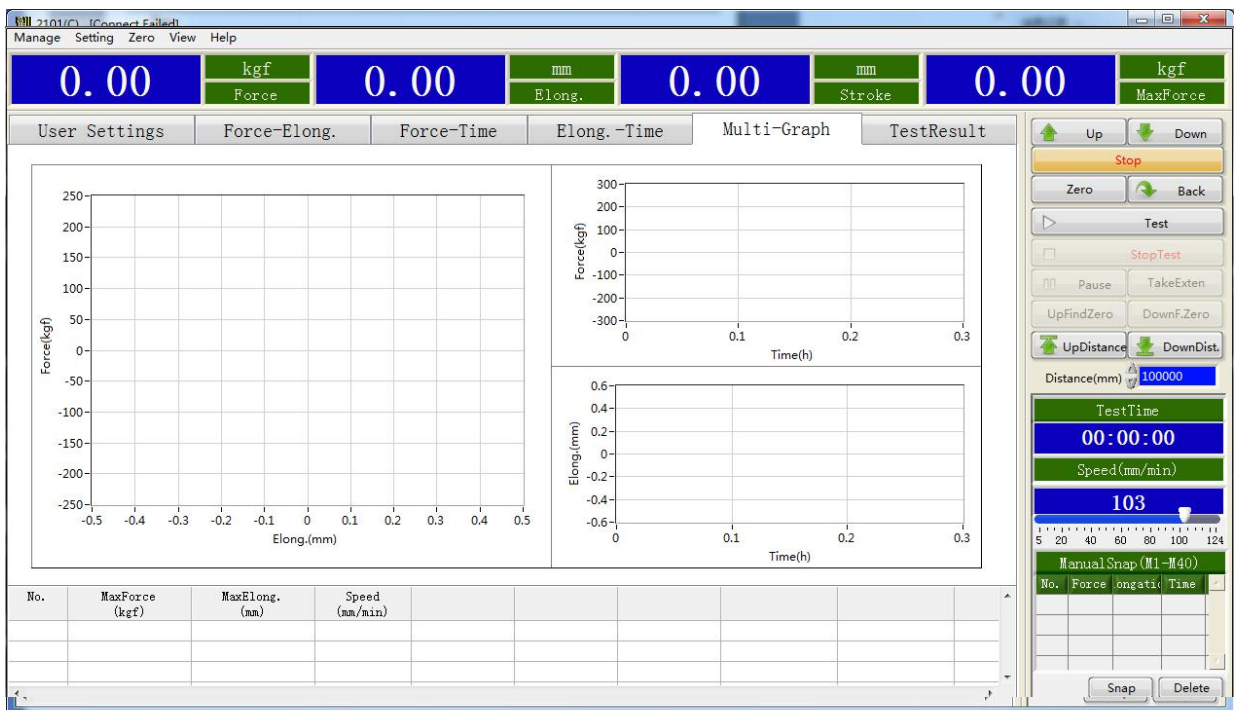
2101(C) [Connect Failed]

Manage Setting Zero View Help

0.00 kgf Force
0.00 mm Elong.
0.00 mm Stroke
0.00 kgf MaxForce

User Settings | Force-Elong. | Force-Time | Elong.-Time | Multi-Graph | TestResult

250
200
150
100
50
0
-50
-100
-150
-200
-250
Force(kgf)
-0.5 -0.4 -0.3 -0.2 -0.1 0 0.1 0.2 0.3 0.4 0.5
Elong.(mm)

300
200
100
0
-100
-200
-300
Force(kgf)
0 0.1 0.2 0.3
Time(h)

0.6
0.4
0.2
0
-0.2
-0.4
-0.6
Elong.(mm)
0 0.1 0.2 0.3
Time(h)

| No. | MaxForce (kgf) | MaxElong. (mm) | Speed (mm/min) |
|---|---|---|---|
| | | | |

Up
Down
Stop
Zero
Back
Test
StopTest
Pause
TakeExten
UpFindZero
DownF.Zero
UpDistance
DownDist.
Distance(mm) 100000
TestTime
00:00:00
Speed(mm/min)
103
5 20 40 60 80 100 124
ManualSnap(M1-M40)

| No. | Force | ongatic | Time |
|---|---|---|---|

Snap
Delete